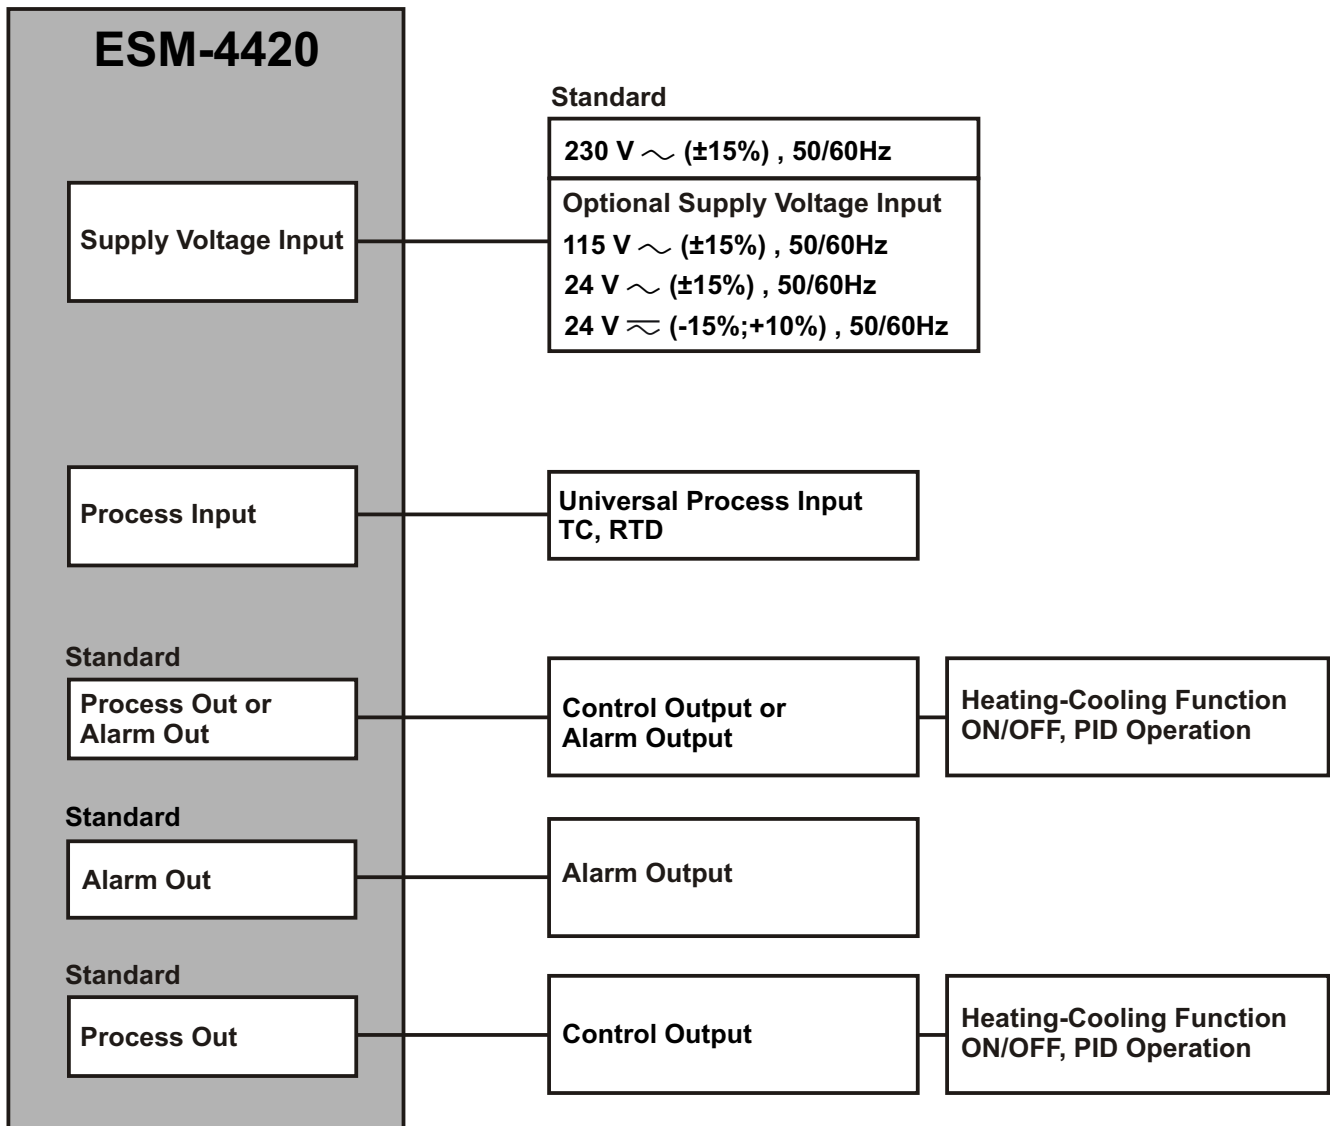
ESM-4420

Supply Voltage Input

Standard

230 V $\sim$ (±15%) , 50/60Hz

Optional Supply Voltage Input
115 V $\sim$ (±15%) , 50/60Hz
24 V $\sim$ (±15%) , 50/60Hz
24 V $\eqsim$ (-15%;+10%) , 50/60Hz

Process Input

Universal Process Input
TC, RTD

Standard
Process Out or Alarm Out

Control Output or Alarm Output

Heating-Cooling Function
ON/OFF, PID Operation

Standard
Alarm Out

Alarm Output

Standard
Process Out

Control Output

Heating-Cooling Function
ON/OFF, PID Operation